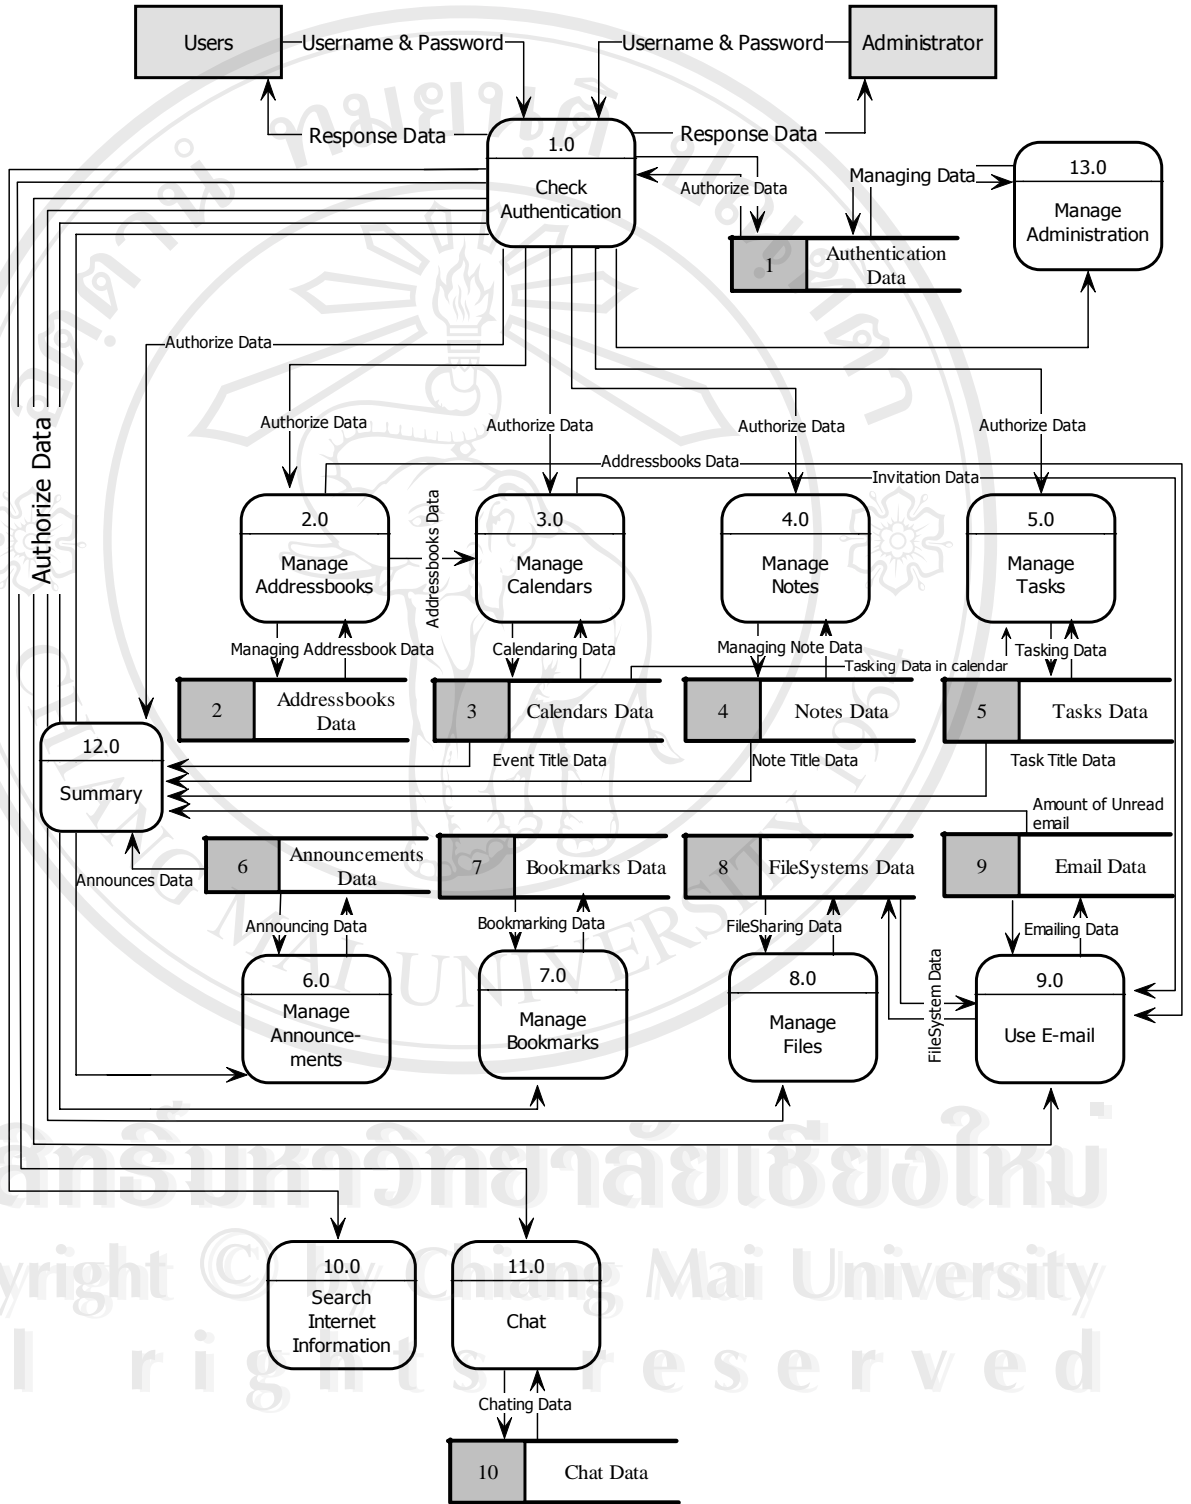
Users
Username & Password
Username & Password
Administrator
Response Data
Response Data
1.0
Check Authentication
Authorize Data
Managing Data
13.0
Manage Administration
1
Authentication Data
Authorize Data
Authorize Data
Authorize Data
Authorize Data
Authorize Data
Authorize Data
Addressbooks Data
Invitation Data
2.0
Manage Addressbooks
Addressbooks Data
3.0
Manage Calendars
4.0
Manage Notes
5.0
Manage Tasks
Managing Addressbook Data
Calendaring Data
Managing Note Data
Tasking Data
Tasking Data in calendar
2
Addressbooks Data
3
Calendars Data
4
Notes Data
5
Tasks Data
12.0
Summary
Event Title Data
Note Title Data
Task Title Data
Amount of Unread email
Announces Data
6
Announcements Data
7
Bookmarks Data
8
FileSystems Data
9
Email Data
Announcing Data
Bookmarking Data
FileSharing Data
Emailing Data
FileSystem Data
FileSystem Data
6.0
Manage Announce-ments
7.0
Manage Bookmarks
8.0
Manage Files
9.0
Use E-mail
10.0
Search Internet Information
11.0
Chat
Chating Data
10
Chat Data
ลิขสิทธิ์มหาวิทยาลัยเชียงใหม่
Copyright © by Chiang Mai University
All rights reserved